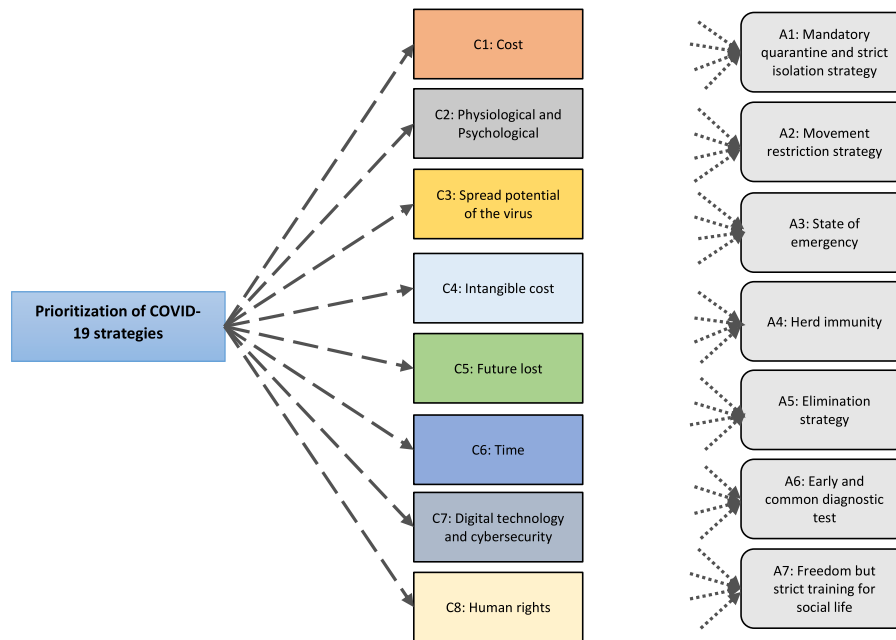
Prioritization of COVID-19 strategies

C1: Cost

C2: Physiological and Psychological

C3: Spread potential of the virus

C4: Intangible cost

C5: Future lost

C6: Time

C7: Digital technology and cybersecurity

C8: Human rights

A1: Mandatory quarantine and strict isolation strategy

A2: Movement restriction strategy

A3: State of emergency

A4: Herd immunity

A5: Elimination strategy

A6: Early and common diagnostic test

A7: Freedom but strict training for social life